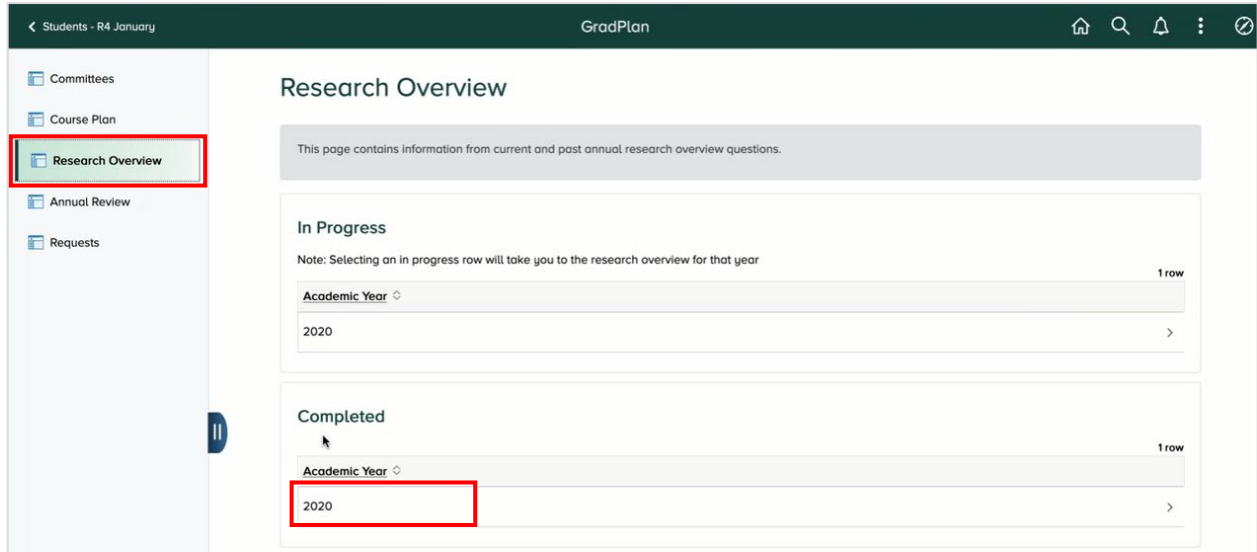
Students - R4 January

GradPlan

Committees

Course Plan

Research Overview

Annual Review

Requests

Research Overview

This page contains information from current and past annual research overview questions.

In Progress

Note: Selecting an in progress row will take you to the research overview for that year

1 row

| Academic Year |
|---|
| 2020 |

Completed

1 row

| Academic Year |
|---|
| 2020 |